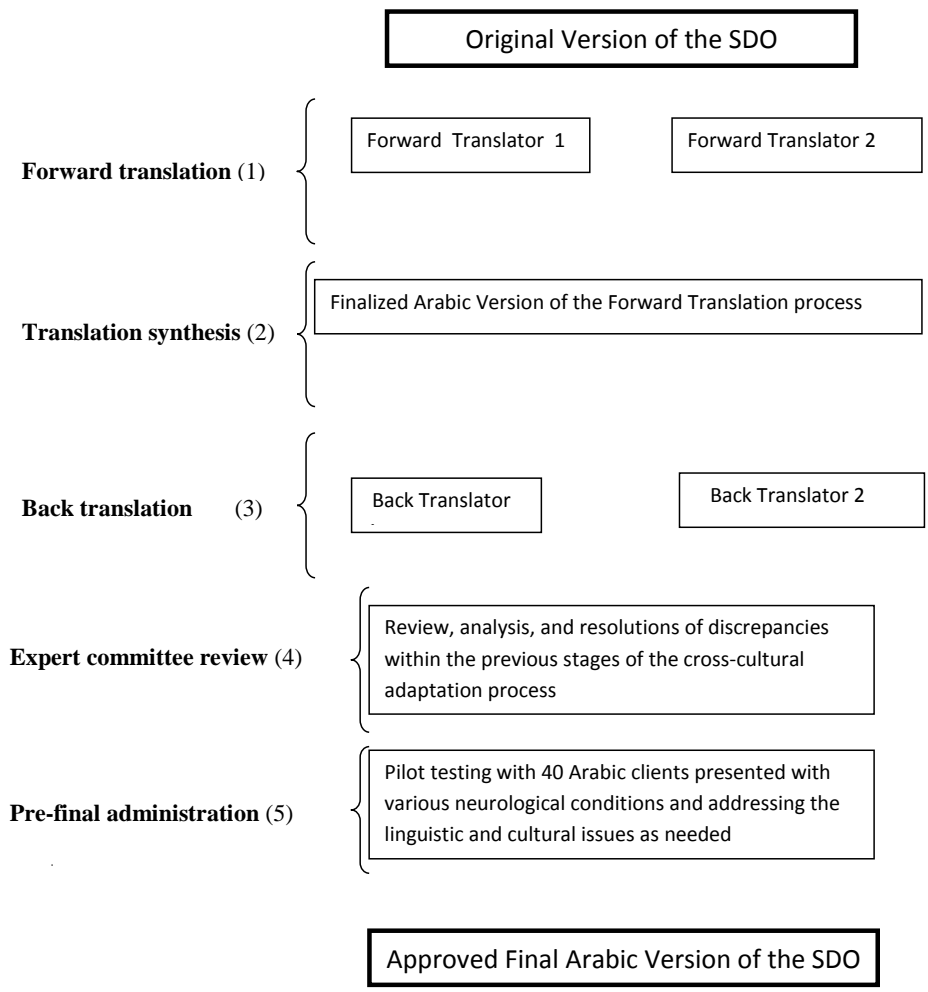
Original Version of the SDO

**Forward translation** (1)

Forward Translator 1

Forward Translator 2

**Translation synthesis** (2)

Finalized Arabic Version of the Forward Translation process

**Back translation** (3)

Back Translator

Back Translator 2

**Expert committee review** (4)

Review, analysis, and resolutions of discrepancies within the previous stages of the cross-cultural adaptation process

**Pre-final administration** (5)

Pilot testing with 40 Arabic clients presented with various neurological conditions and addressing the linguistic and cultural issues as needed

Approved Final Arabic Version of the SDO